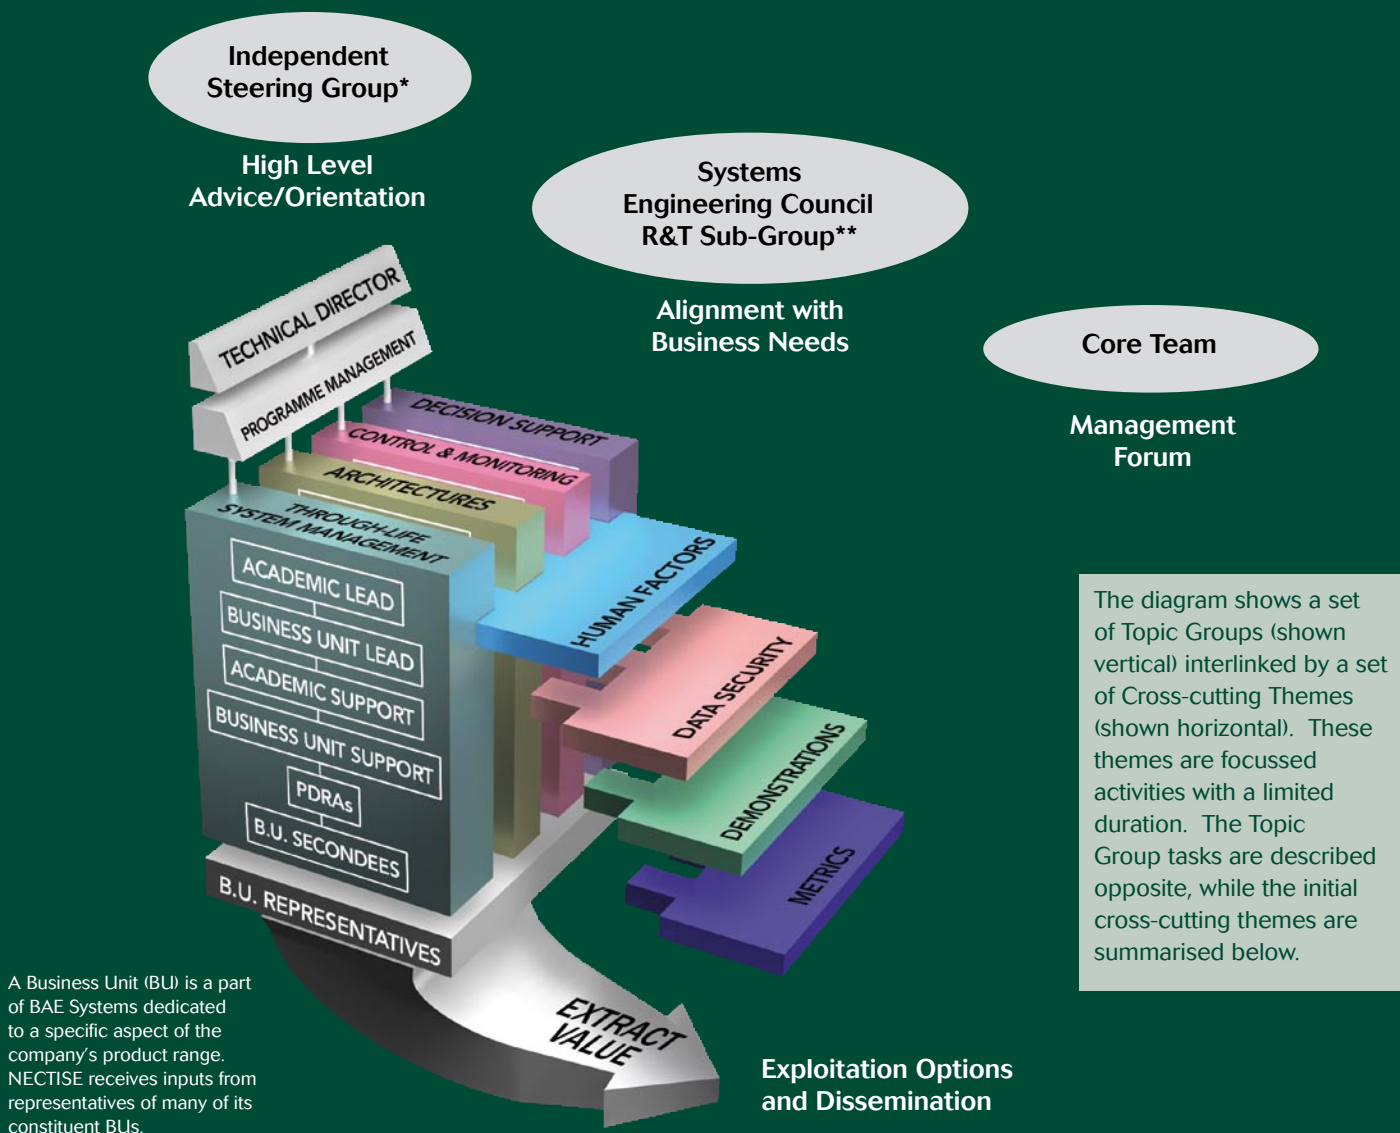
Independent Steering Group*

High Level Advice/Orientation

Systems Engineering Council R&T Sub-Group**

Alignment with Business Needs

Core Team

Management Forum

TECHNICAL DIRECTOR

PROGRAMME MANAGEMENT

DECISION SUPPORT

CONTROL & MONITORING

ARCHITECTURES

THROUGH-LIFE SYSTEM MANAGEMENT

ACADEMIC LEAD

BUSINESS UNIT LEAD

ACADEMIC SUPPORT

BUSINESS UNIT SUPPORT

PDRAs

B.U. SECONDEES

B.U. REPRESENTATIVES

HUMAN FACTORS

DATA SECURITY

DEMONSTRATIONS

METRICS

EXTRACT VALUE

The diagram shows a set of Topic Groups (shown vertical) interlinked by a set of Cross-cutting Themes (shown horizontal). These themes are focussed activities with a limited duration. The Topic Group tasks are described opposite, while the initial cross-cutting themes are summarised below.

A Business Unit (BU) is a part of BAE Systems dedicated to a specific aspect of the company's product range. NECTISE receives inputs from representatives of many of its constituent BUs.

Exploitation Options and Dissemination